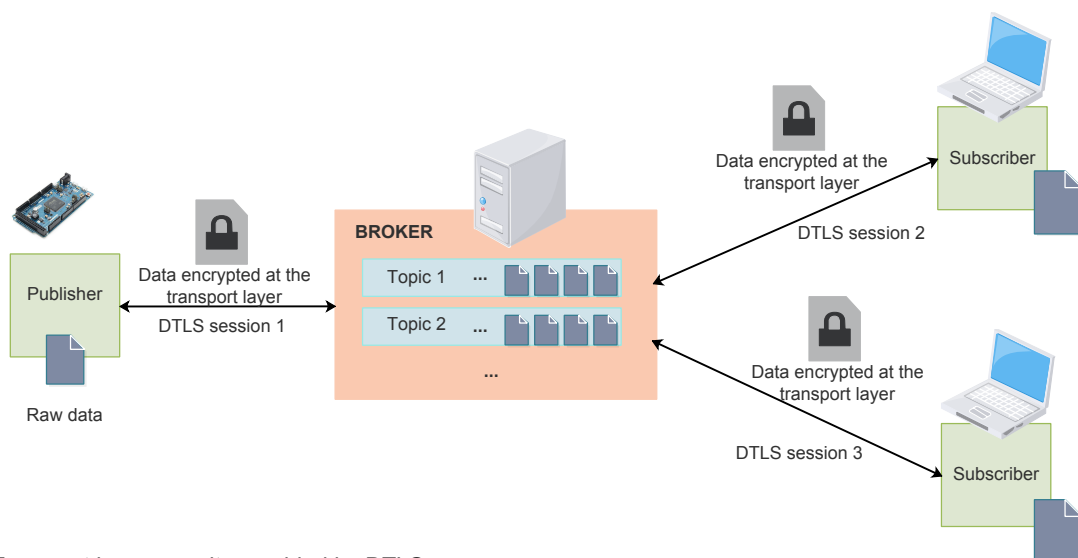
Publisher

Raw data

Data encrypted at the transport layer

DTLS session 1

BROKER

Topic 1 ...

Topic 2 ...

...

Data encrypted at the transport layer

DTLS session 2

Subscriber

Data encrypted at the transport layer

DTLS session 3

Subscriber

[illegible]